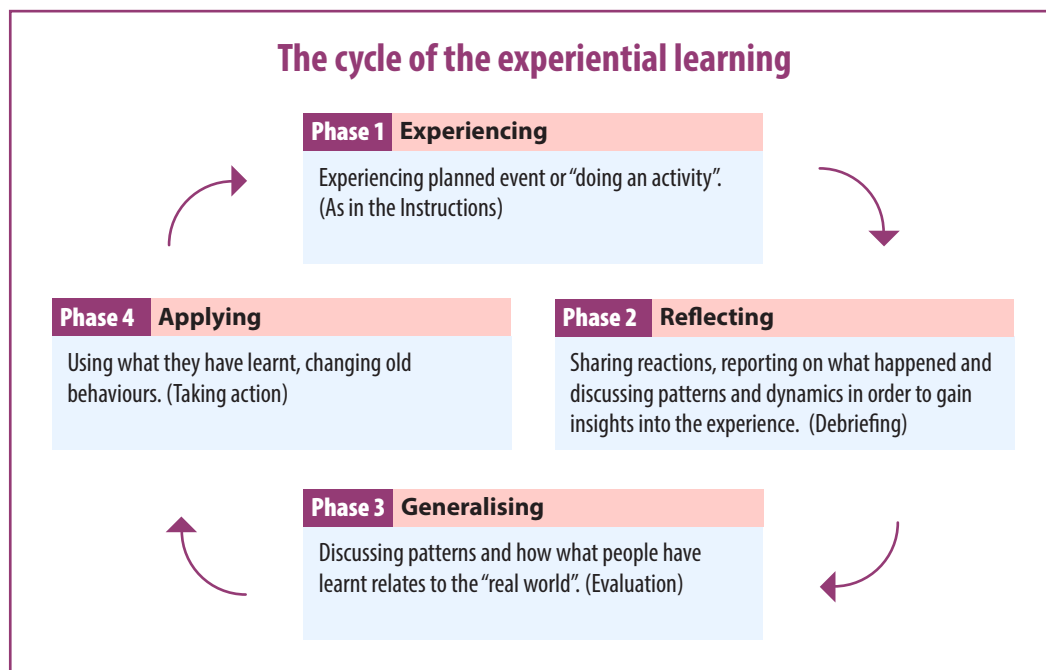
The cycle of the experiential learning

Phase 1 Experiencing

Experiencing planned event or "doing an activity". (As in the Instructions)

Phase 4 Applying

Using what they have learnt, changing old behaviours. (Taking action)

Phase 2 Reflecting

Sharing reactions, reporting on what happened and discussing patterns and dynamics in order to gain insights into the experience. (Debriefing)

Phase 3 Generalising

Discussing patterns and how what people have learnt relates to the "real world". (Evaluation)